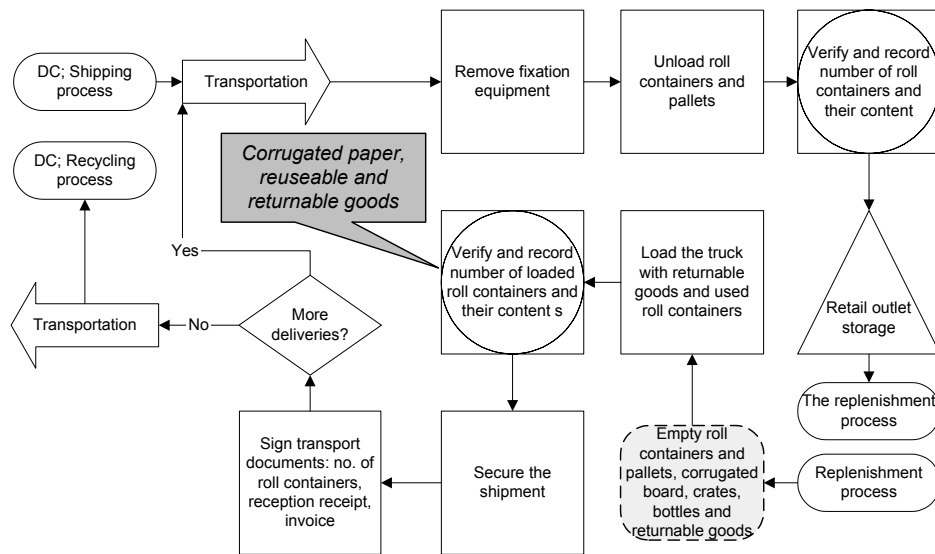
DC; Shipping process

Transportation

Remove fixation equipment

Unload roll containers and pallets

Verify and record number of roll containers and their content

DC; Recycling process

Corrugated paper, reuseable and returnable goods

Yes

Verify and record number of loaded roll containers and their content s

Load the truck with returnable goods and used roll containers

Retail outlet storage

Transportation

No

More deliveries?

The replenishment process

Sign transport documents: no. of roll containers, reception receipt, invoice

Secure the shipment

Empty roll containers and pallets, corrugated board, crates, bottles and returnable goods

Replenishment process